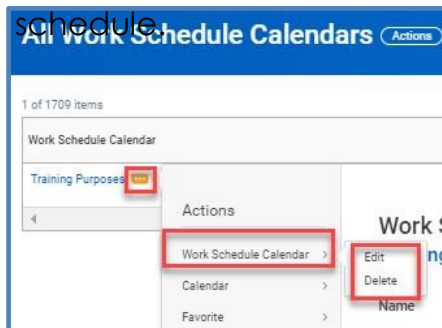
schedule.

All Work Schedule Calendars Actions

1 of 1709 items

Work Schedule Calendar

Training Purposes ···

Actions

Work Schedule Calendar >

Calendar >

Favorite >

Edit

Delete

Work S

ng

Name